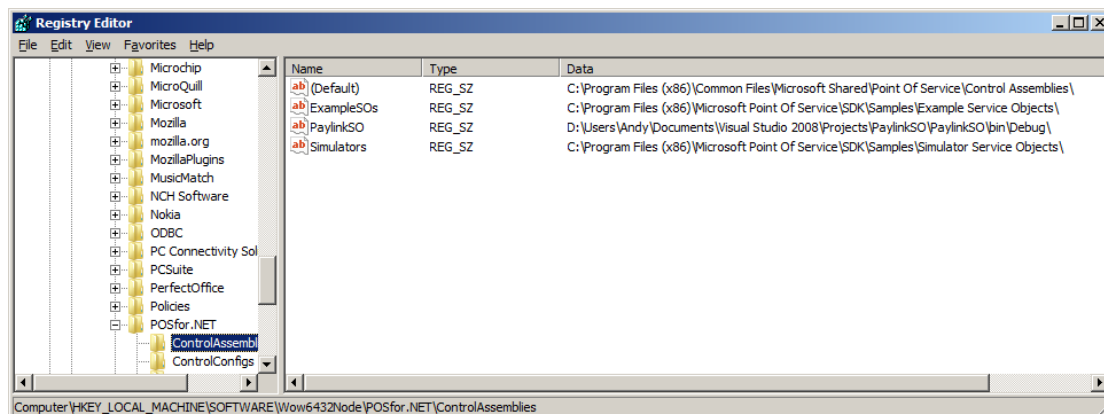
Registry Editor

File Edit View Favorites Help

Microchip
MicroQuill
Microsoft
Mozilla
mozilla.org
MozillaPlugins
MusicMatch
NCH Software
Nokia
ODBC
PC Connectivity Sol
PCSuite
PerfectOffice
Policies
POSfor.NET
ControlAssembl
ControlConfigs

| Name | Type | Data |
|---|---|---|
| (Default) | REG_SZ | C:\Program Files (x86)\Common Files\Microsoft Shared\Point Of Service\Control Assemblies\ |
| ExampleSOs | REG_SZ | C:\Program Files (x86)\Microsoft Point Of Service\SDK\Samples\Example Service Objects\ |
| PaylinkSO | REG_SZ | D:\Users\Andy\Documents\Visual Studio 2008\Projects\PaylinkSO\PaylinkSO\bin\Debug\ |
| Simulators | REG_SZ | C:\Program Files (x86)\Microsoft Point Of Service\SDK\Samples\Simulator Service Objects\ |

Computer\HKEY_LOCAL_MACHINE\SOFTWARE\Wow6432Node\POSfor.NET\ControlAssemblies